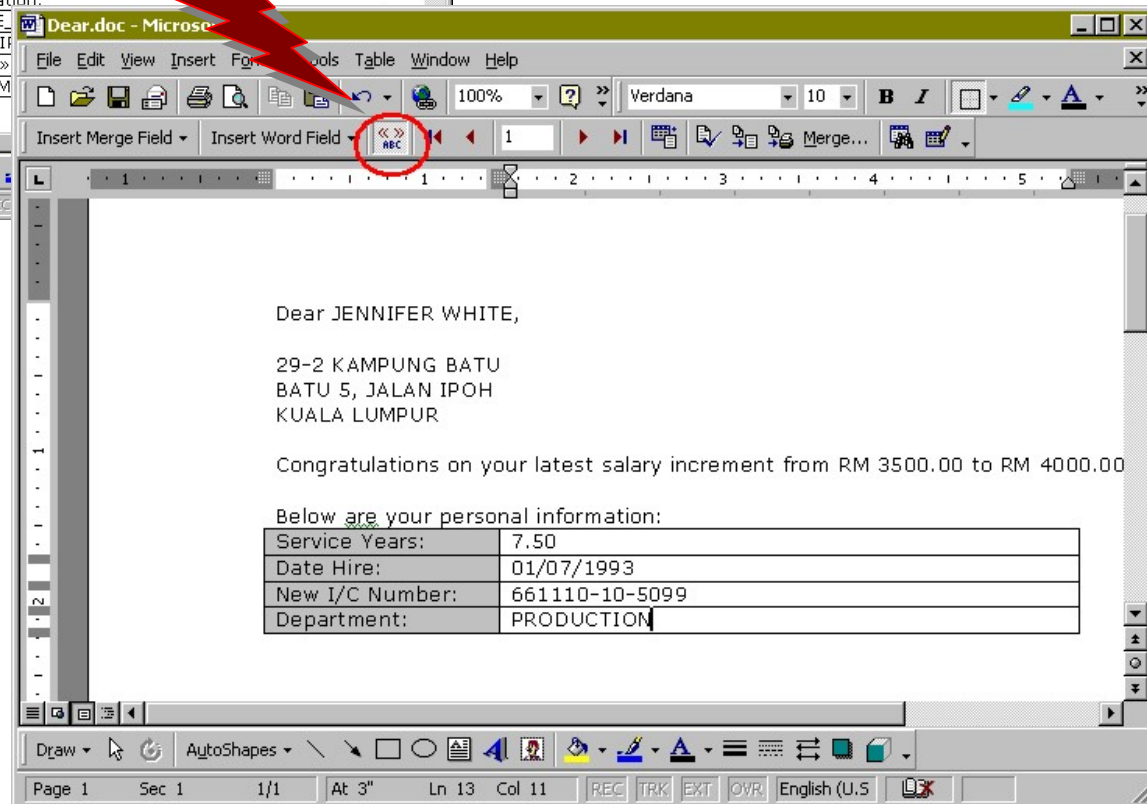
Dear.doc - Microso

File Edit View Insert Fo ools Table Window Help

100% Verdana 10 B I A

Insert Merge Field Insert Word Field «» ABC 1 Merge...

Dear JENNIFER WHITE,

29-2 KAMPUNG BATU
BATU 5, JALAN IPOH
KUALA LUMPUR

Congratulations on your latest salary increment from RM 3500.00 to RM 4000.00

Below are your personal information:

| Service Years: | 7.50 |
|---|---|
| Date Hire: | 01/07/1993 |
| New I/C Number: | 661110-10-5099 |
| Department: | PRODUCTION |

Draw AutoShapes

Page 1 Sec 1 1/1 At 3" Ln 13 Col 11 REC TRK EXT OVR English (U.S